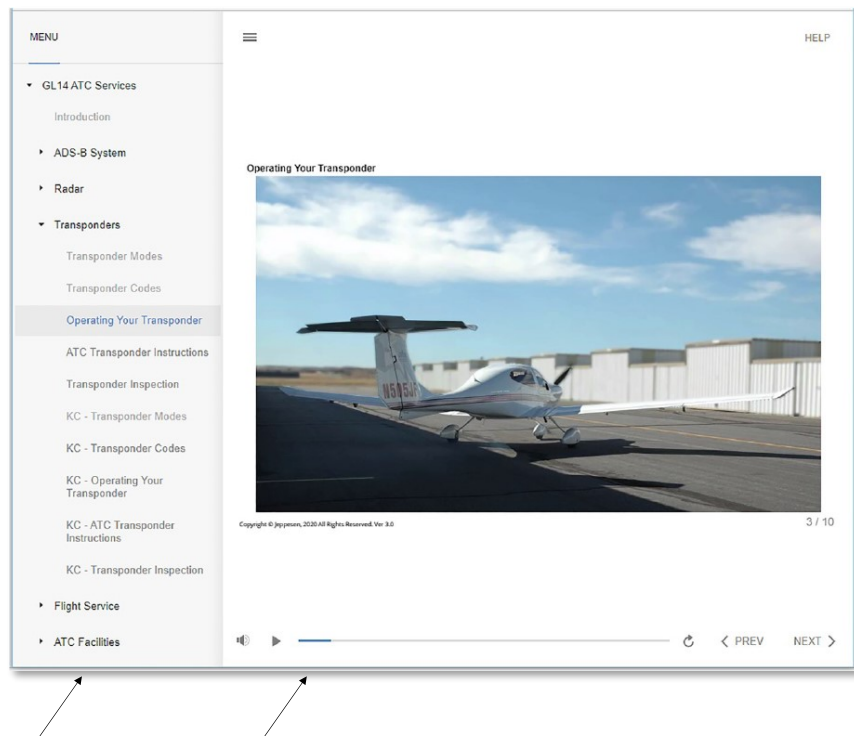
MENU

GL14 ATC Services

Introduction

ADS-B System

Radar

Transponders

Transponder Modes

Transponder Codes

Operating Your Transponder

ATC Transponder Instructions

Transponder Inspection

KC - Transponder Modes

KC - Transponder Codes

KC - Operating Your Transponder

KC - ATC Transponder Instructions

KC - Transponder Inspection

Flight Service

ATC Facilities

HELP

Operating Your Transponder

N565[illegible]

Copyright © Jeppesen, 2020 All Rights Reserved. Ver 3.0

3 / 10

PREV

NEXT